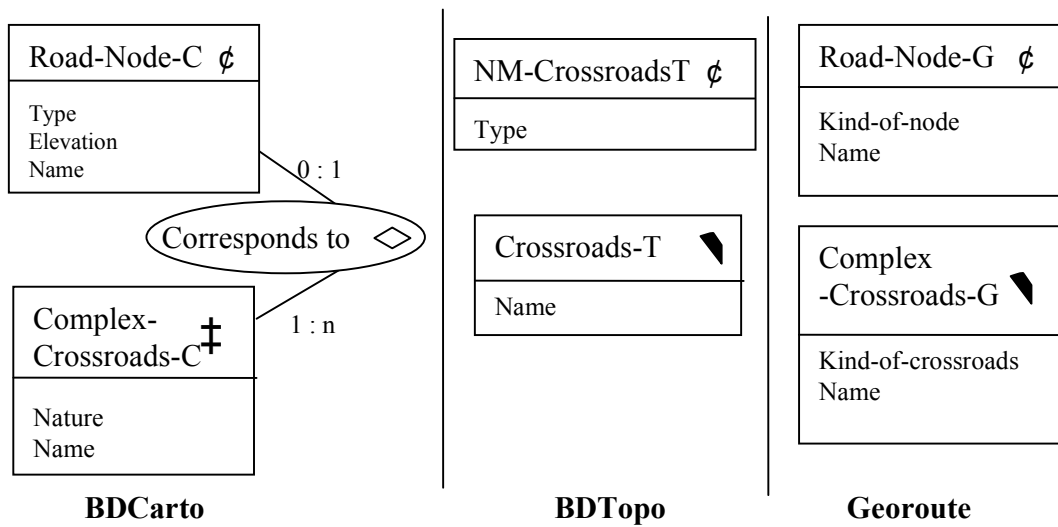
Road-Node-C ¢

Type
Elevation
Name

0 : 1

Corresponds to ◇

1 : n

Complex-Crossroads-C ‡

Nature
Name

BDCarto

NM-CrossroadsT ¢

Type

Crossroads-T

Name

BDTopo

Road-Node-G ¢

Kind-of-node
Name

Complex -Crossroads-G

Kind-of-crossroads
Name

Georoute